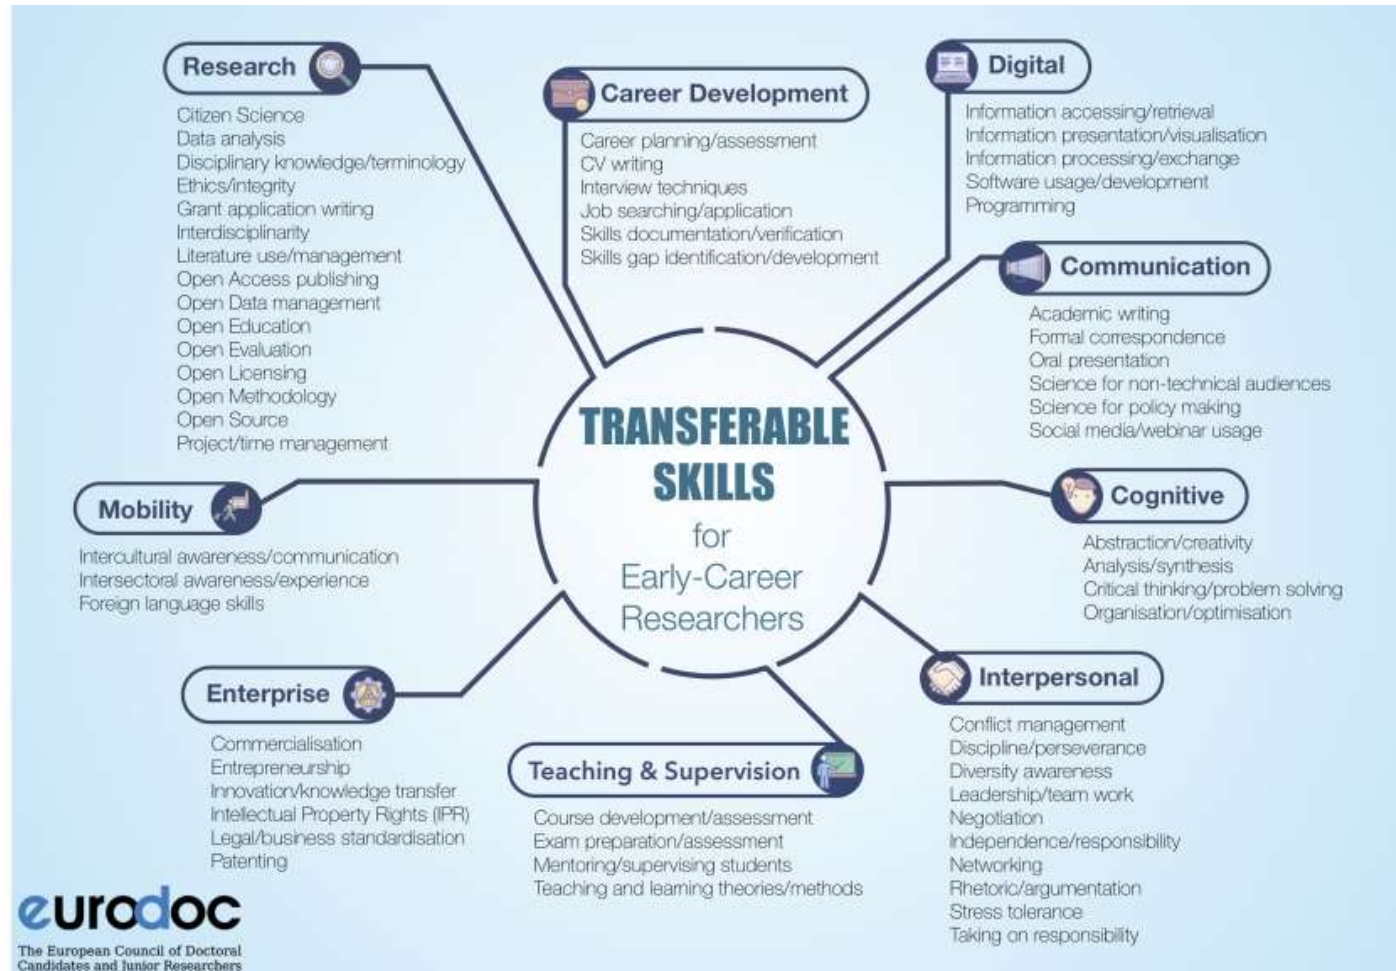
Research

Citizen Science
Data analysis
Disciplinary knowledge/terminology
Ethics/integrity
Grant application writing
Interdisciplinarity
Literature use/management
Open Access publishing
Open Data management
Open Education
Open Evaluation
Open Licensing
Open Methodology
Open Source
Project/time management

Career Development

Career planning/assessment
CV writing
Interview techniques
Job searching/application
Skills documentation/verification
Skills gap identification/development

Digital

Information accessing/retrieval
Information presentation/visualisation
Information processing/exchange
Software usage/development
Programming

Communication

Academic writing
Formal correspondence
Oral presentation
Science for non-technical audiences
Science for policy making
Social media/webinar usage

TRANSFERABLE SKILLS for Early-Career Researchers

Cognitive

Abstraction/creativity
Analysis/synthesis
Critical thinking/problem solving
Organisation/optimisation

Mobility

Intercultural awareness/communication
Intersectoral awareness/experience
Foreign language skills

Enterprise

Commercialisation
Entrepreneurship
Innovation/knowledge transfer
Intellectual Property Rights (IPR)
Legal/business standardisation
Patenting

Teaching & Supervision

Course development/assessment
Exam preparation/assessment
Mentoring/supervising students
Teaching and learning theories/methods

Interpersonal

Conflict management
Discipline/perseverance
Diversity awareness
Leadership/team work
Negotiation
Independence/responsibility
Networking
Rhetoric/argumentation
Stress tolerance
Taking on responsibility

eurodoc
The European Council of Doctoral Candidates and Junior Researchers